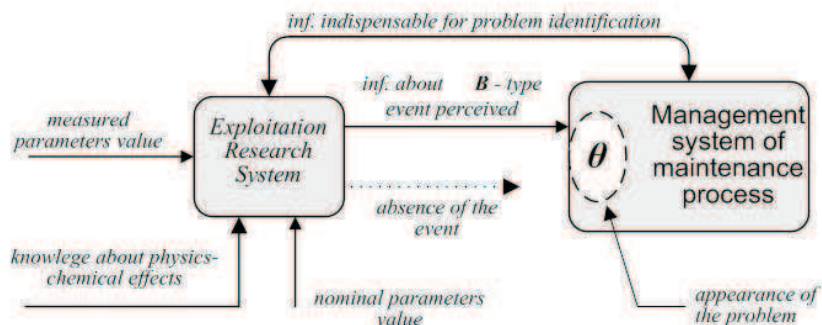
inf. indispensable for problem identification

measured parameters value

Exploitation Research System

inf. about $\boldsymbol{B}$ - type event perceived

absence of the event

Management system of maintenance process

$\theta$

knowlege about physics-chemical effects

nominal parameters value

appearance of the problem